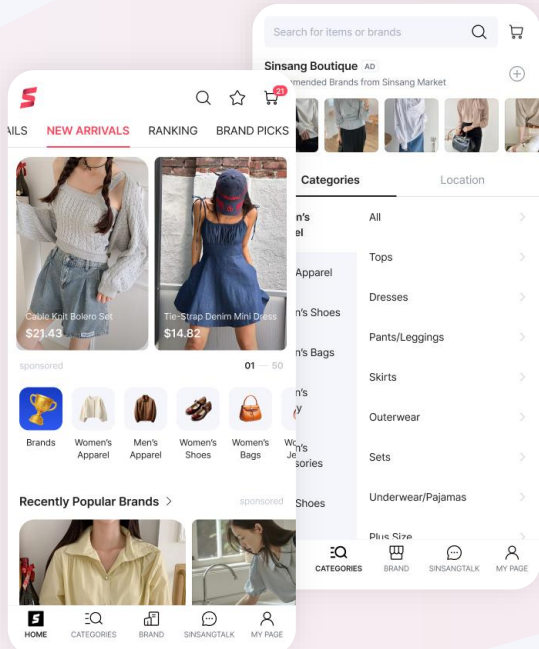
Search for items or brands

Sinsang Boutique AD
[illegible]mended Brands from Sinsang Market

Categories
Location

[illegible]n's
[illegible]el
Apparel
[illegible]n's Shoes
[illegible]n's Bags
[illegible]n's
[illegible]y
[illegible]n's
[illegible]sories
Shoes

All
Tops
Dresses
Pants/Leggings
Skirts
Outerwear
Sets
Underwear/Pajamas
Plus Size

CATEGORIES
BRAND
SINSANGTALK
MY PAGE

21

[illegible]AILS
NEW ARRIVALS
RANKING
BRAND PICKS

Cable Knit Bolero Set
$21.43

Tie-Strap Denim Mini Dress
$14.82

sponsored
01 — 50

Brands
Women's Apparel
Men's Apparel
Women's Shoes
Women's Bags
Wo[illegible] Je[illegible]

Recently Popular Brands >
sponsored

HOME
CATEGORIES
BRAND
SINSANGTALK
MY PAGE